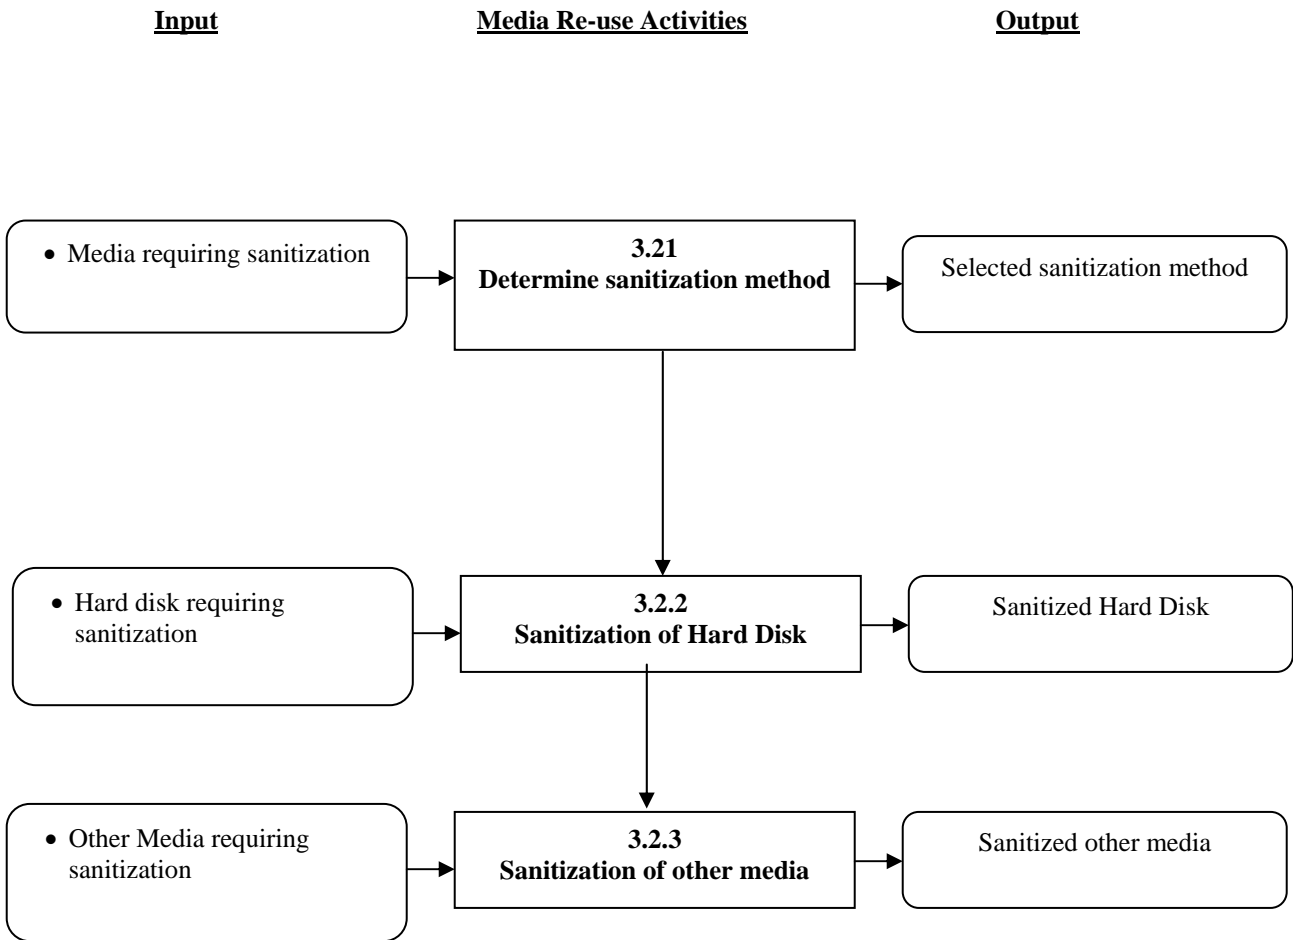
**Input**

**Media Re-use Activities**

**Output**

• Media requiring sanitization

**3.21**
**Determine sanitization method**

Selected sanitization method

• Hard disk requiring sanitization

**3.2.2**
**Sanitization of Hard Disk**

Sanitized Hard Disk

• Other Media requiring sanitization

**3.2.3**
**Sanitization of other media**

Sanitized other media